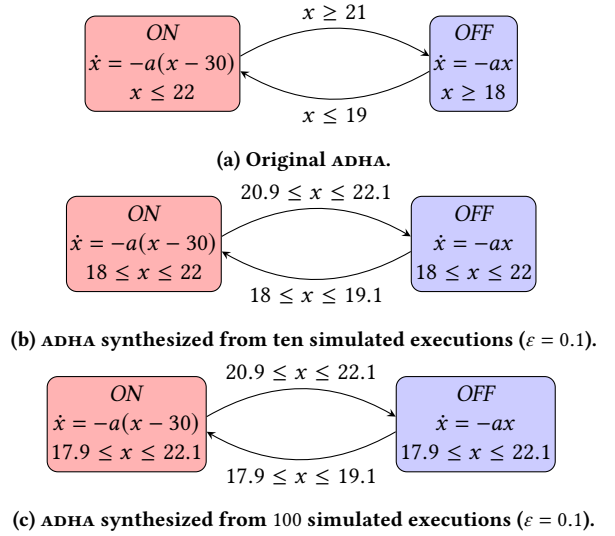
$ON$
$\dot{x} = -a(x-30)$
$x \leq 22$

$x \geq 21$

$x \leq 19$

$OFF$
$\dot{x} = -ax$
$x \geq 18$

(a) Original ADHA.

$ON$
$\dot{x} = -a(x-30)$
$18 \leq x \leq 22$

$20.9 \leq x \leq 22.1$

$18 \leq x \leq 19.1$

$OFF$
$\dot{x} = -ax$
$18 \leq x \leq 22$

(b) ADHA synthesized from ten simulated executions ($\varepsilon = 0.1$).

$ON$
$\dot{x} = -a(x-30)$
$17.9 \leq x \leq 22.1$

$20.9 \leq x \leq 22.1$

$17.9 \leq x \leq 19.1$

$OFF$
$\dot{x} = -ax$
$17.9 \leq x \leq 22.1$

(c) ADHA synthesized from 100 simulated executions ($\varepsilon = 0.1$).